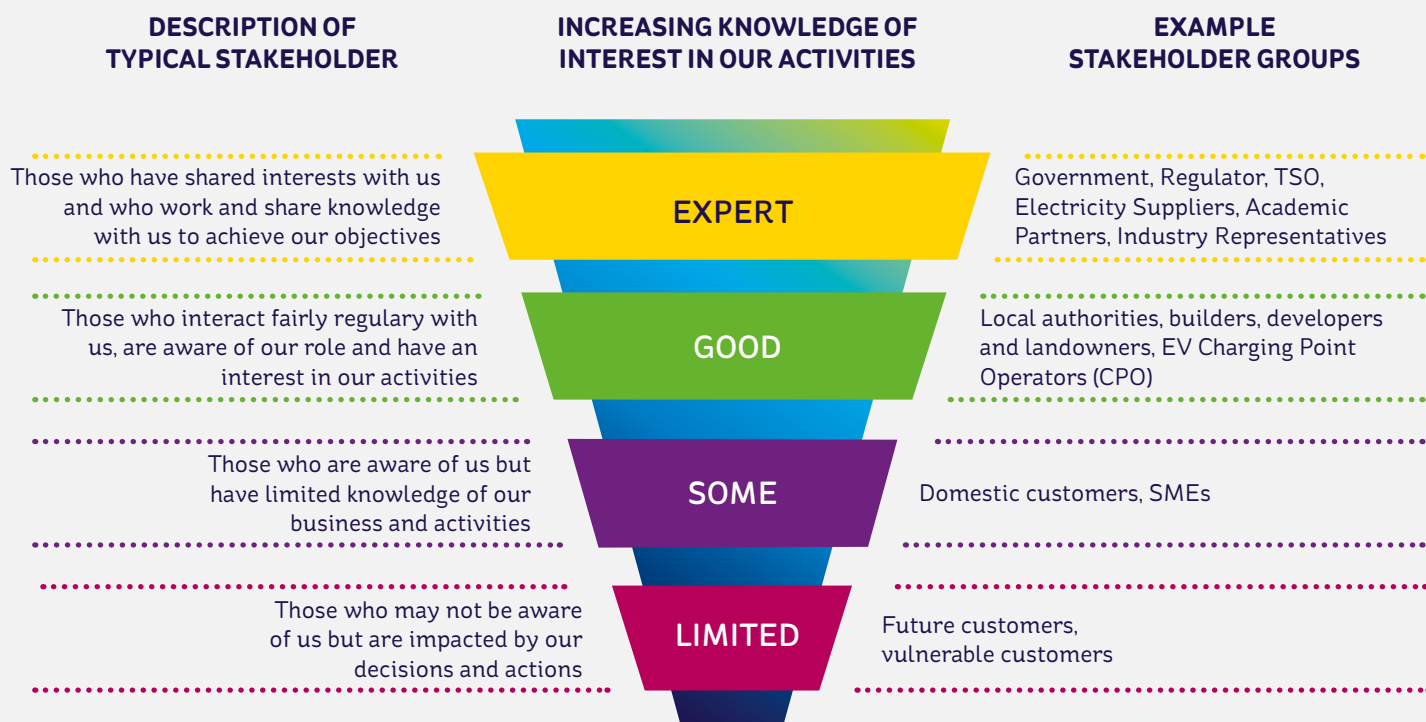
DESCRIPTION OF TYPICAL STAKEHOLDER

INCREASING KNOWLEDGE OF INTEREST IN OUR ACTIVITIES

EXAMPLE STAKEHOLDER GROUPS

Those who have shared interests with us and who work and share knowledge with us to achieve our objectives

EXPERT

Government, Regulator, TSO, Electricity Suppliers, Academic Partners, Industry Representatives

Those who interact fairly regulary with us, are aware of our role and have an interest in our activities

GOOD

Local authorities, builders, developers and landowners, EV Charging Point Operators (CPO)

Those who are aware of us but have limited knowledge of our business and activities

SOME

Domestic customers, SMEs

Those who may not be aware of us but are impacted by our decisions and actions

LIMITED

Future customers, vulnerable customers